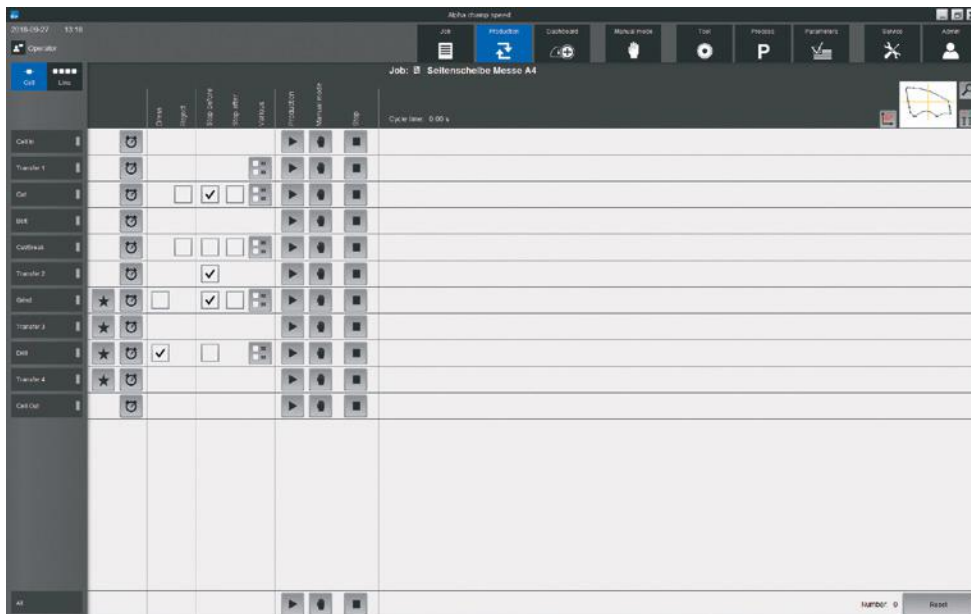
Alpha champ speed

2018-09-27 13:18

Operator

Job

Production

Dashboard

Manual mode

Tool

Process

P

Parameters

Service

Admin

Cell

Line

Job: Seitenscheibe Messe A4

Cycle time: 0.00 s

Direct

Stop at

Stop before

Stop after

Various

Production

Manual mode

Stop

Cell In

Transfer 1

Cut

Belt

Cutbreak

Transfer 2

Grind

Transfer 3

Drill

Transfer 4

Cell Out

All

Number: 0

Reset